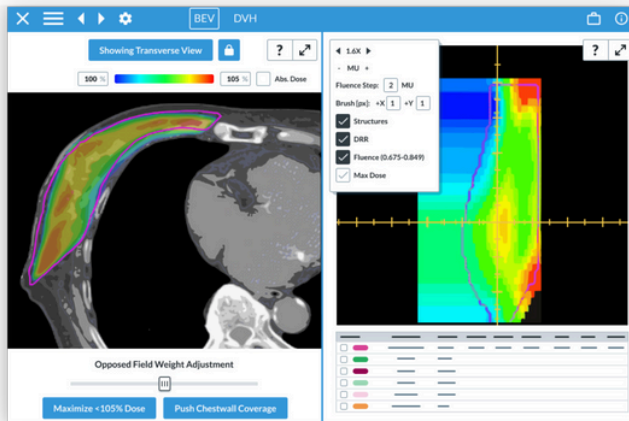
BEV DVH

Showing Transverse View

?

100 %

105 %

Abs. Dose

Opposed Field Weight Adjustment

Maximize <105% Dose

Push Chestwall Coverage

1.6X

- MU +

Fluence Step: 2 MU

Brush [px]: +X 1 +Y 1

Structures

DRR

Fluence (0.675-0.849)

Max Dose

?